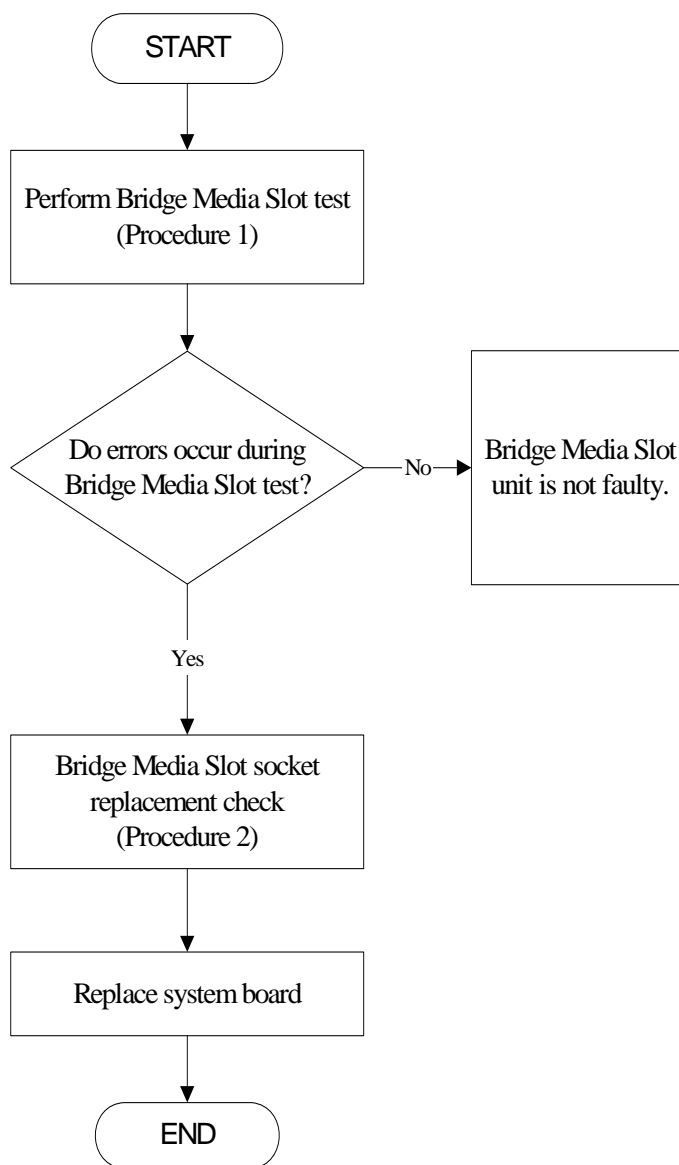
START

Perform Bridge Media Slot test (Procedure 1)

Do errors occur during Bridge Media Slot test?

No

Bridge Media Slot unit is not faulty.

Yes

Bridge Media Slot socket replacement check (Procedure 2)

Replace system board

END